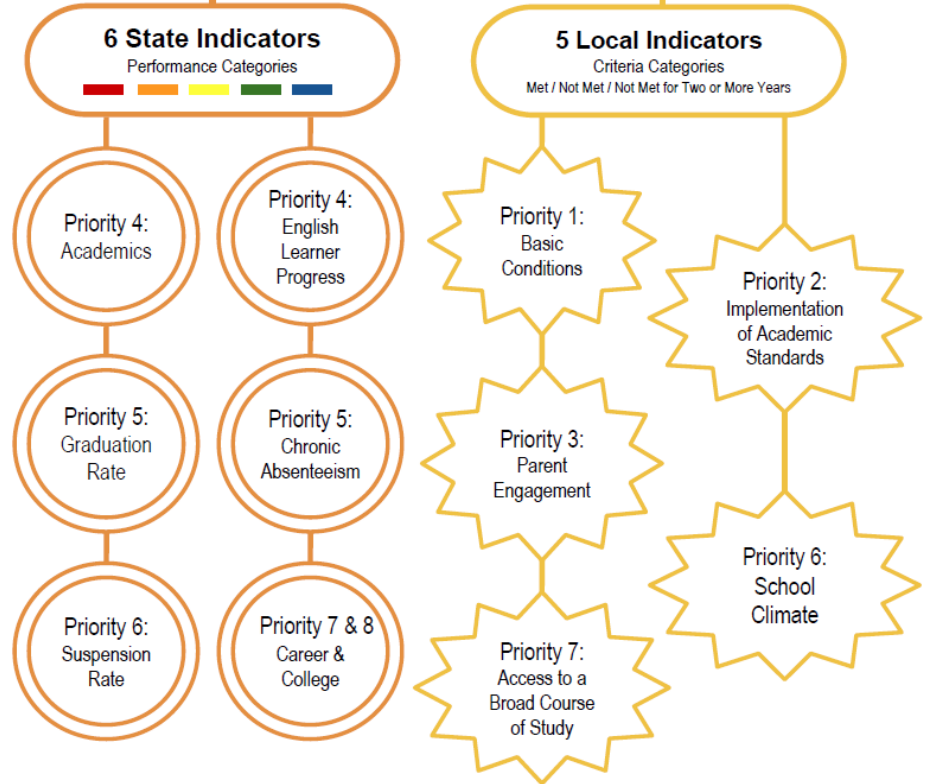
6 State Indicators
Performance Categories

Priority 4:
Academics

Priority 5:
Graduation Rate

Priority 6:
Suspension Rate

Priority 4:
English Learner Progress

Priority 5:
Chronic Absenteeism

Priority 7 & 8
Career & College

5 Local Indicators
Criteria Categories
Met / Not Met / Not Met for Two or More Years

Priority 1:
Basic Conditions

Priority 3:
Parent Engagement

Priority 7:
Access to a Broad Course of Study

Priority 2:
Implementation of Academic Standards

Priority 6:
School Climate